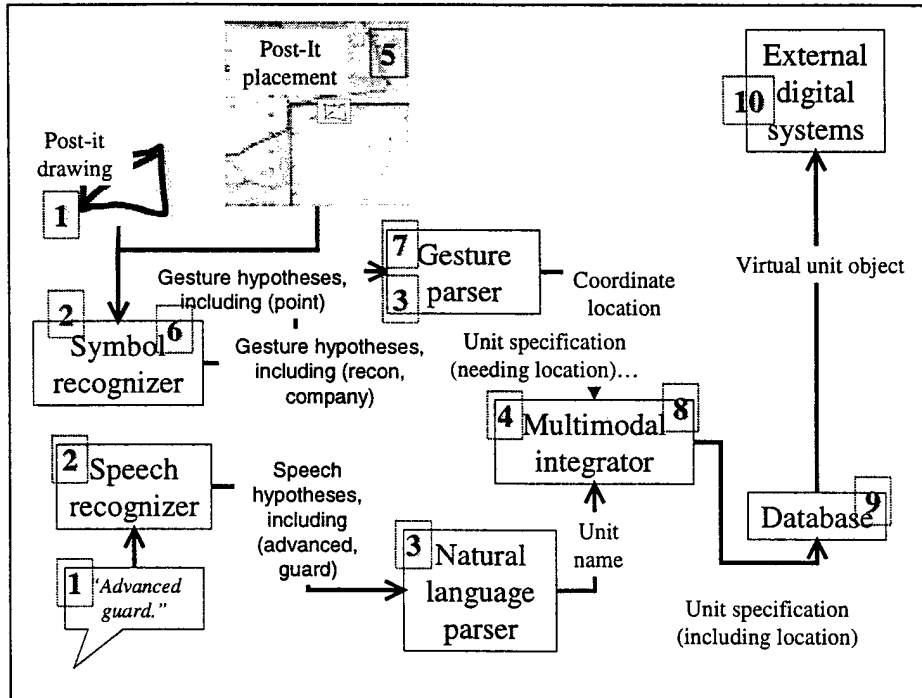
Post-It placement

5

External digital systems

10

Post-it drawing

1

Gesture hypotheses, including (point)

7 Gesture parser

3

Coordinate location

Virtual unit object

2

6

Symbol recognizer

Gesture hypotheses, including (recon, company)

Unit specification (needing location)...

4 Multimodal integrator

8

2 Speech recognizer

Speech hypotheses, including (advanced, guard)

Database

9

1 "Advanced guard."

3 Natural language parser

Unit name

Unit specification (including location)